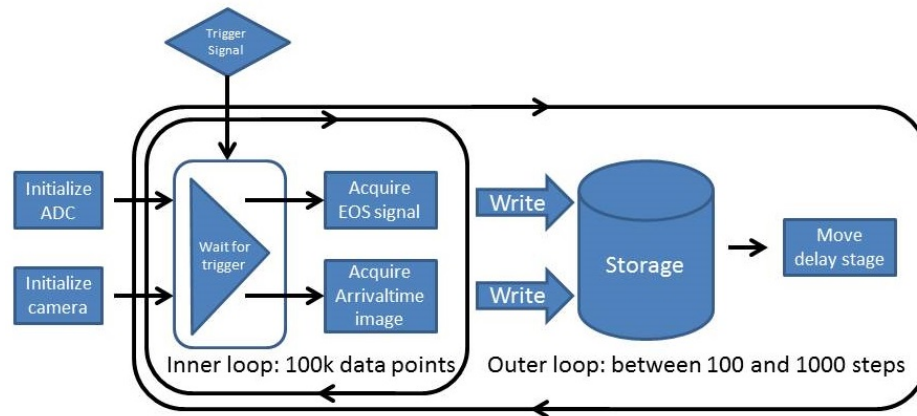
Trigger Signal

Initialize ADC

Initialize camera

Wait for trigger

Acquire EOS signal

Acquire Arrivaltime image

Write

Write

Storage

Move delay stage

Inner loop: 100k data points

Outer loop: between 100 and 1000 steps